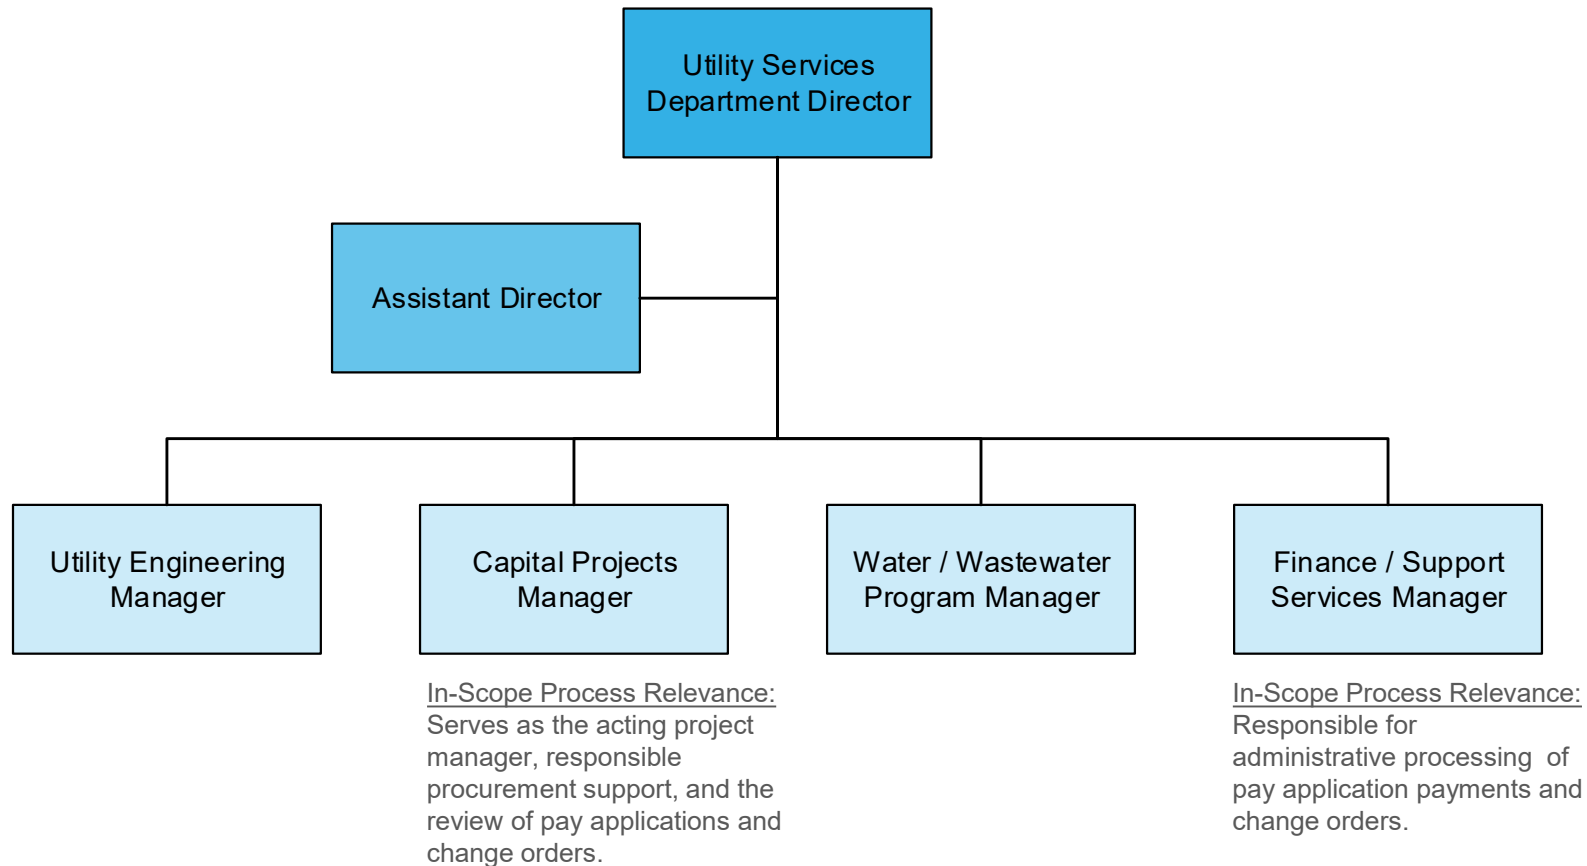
Utility Services Department Director

Assistant Director

Utility Engineering Manager

Capital Projects Manager

Water / Wastewater Program Manager

Finance / Support Services Manager

In-Scope Process Relevance:
Serves as the acting project manager, responsible procurement support, and the review of pay applications and change orders.

In-Scope Process Relevance:
Responsible for administrative processing of pay application payments and change orders.